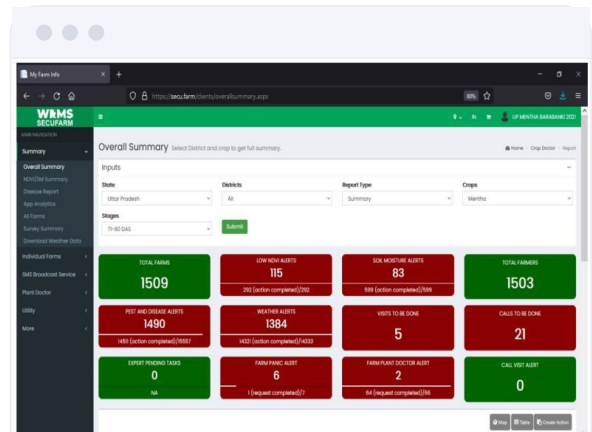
My Farm Info

https://secu.farm/clients/overallsummary.aspx

80%

WRMS SECUFARM

MAIN NAVIGATION

Summary

Overall Summary

NDVI/SM Summary

Disease Report

App Analytics

All Farms

Survey Summary

Download Weather Data

Individual Farms

SMS Broadcast Service

Plant Doctor

Utility

More

UP MENTHA BARABANKI 2021

Overall Summary Select District and crop to get full summary.

Home > Crop Doctor > Report

Inputs

State

Uttar Pradesh

Districts

All

Report Type

Summary

Crops

Mentha

Stages

71-80 DAS

Submit

TOTAL FARMS
1509

LOW NDVI ALERTS
115
292 (action completed)/292

SOIL MOISTURE ALERTS
83
599 (action completed)/599

TOTAL FARMERS
1503

PEST AND DISEASE ALERTS
1490
1493 (action completed)/15557

WEATHER ALERTS
1384
14321 (action completed)/14333

VISITS TO BE DONE
5

CALLS TO BE DONE
21

EXPERT PENDING TASKS
0
NA

FARM PANIC ALERT
6
1 (request completed)/7

FARM PLANT DOCTOR ALERT
2
64 (request completed)/66

CALL VISIT ALERT
0

Map Table Create Action